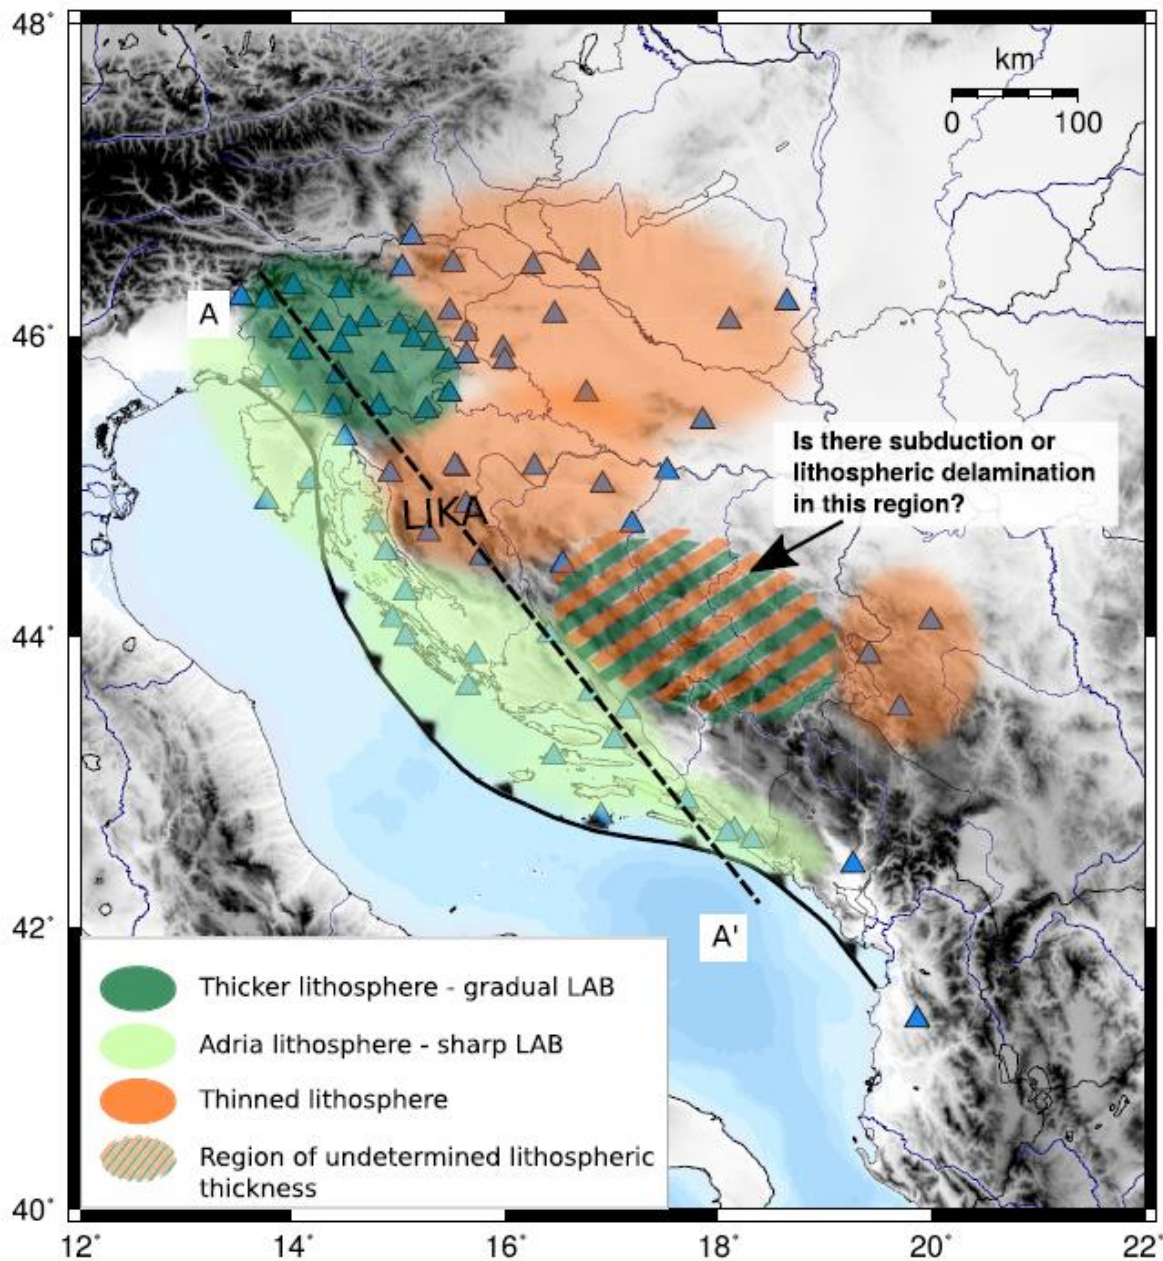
48˚
46˚
44˚
42˚
40˚

km
0 100

A
LIKA
A'

Is there subduction or lithospheric delamination in this region?

Thicker lithosphere - gradual LAB
Adria lithosphere - sharp LAB
Thinned lithosphere
Region of undetermined lithospheric thickness

12˚ 14˚ 16˚ 18˚ 20˚ 22˚